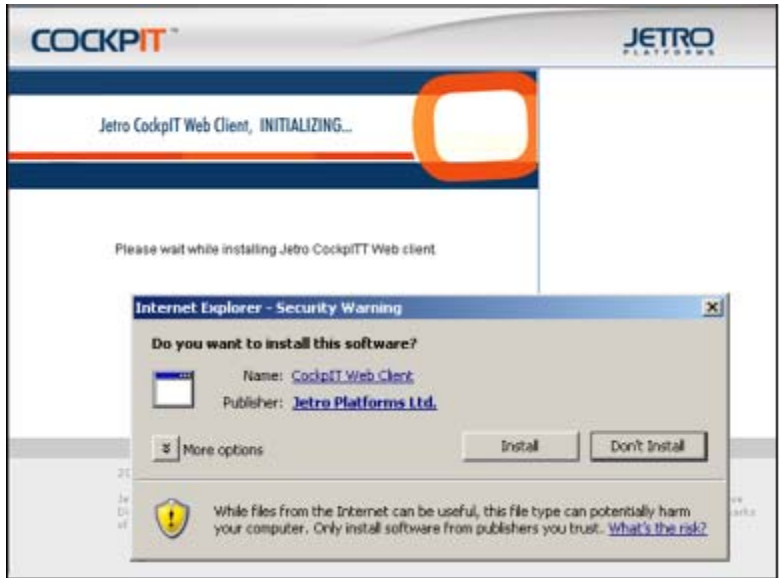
COCKPIT™

JETRO PLATFORMS

Jetro CockpIT Web Client, INITIALIZING...

Please wait while installing Jetro CockpITT Web client

Internet Explorer - Security Warning

Do you want to install this software?

Name: CockpIT Web Client

Publisher: Jetro Platforms Ltd.

More options

Install

Don't Install

While files from the Internet can be useful, this file type can potentially harm your computer. Only install software from publishers you trust. What's the risk?